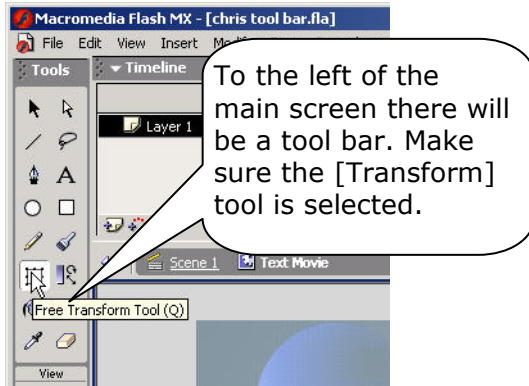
Macromedia Flash MX - [chris tool bar.fla]

File Edit View Insert Mod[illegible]

Tools

Timeline

Layer 1

Scene 1

Text Movie

Free Transform Tool (Q)

View

To the left of the main screen there will be a tool bar. Make sure the [Transform] tool is selected.